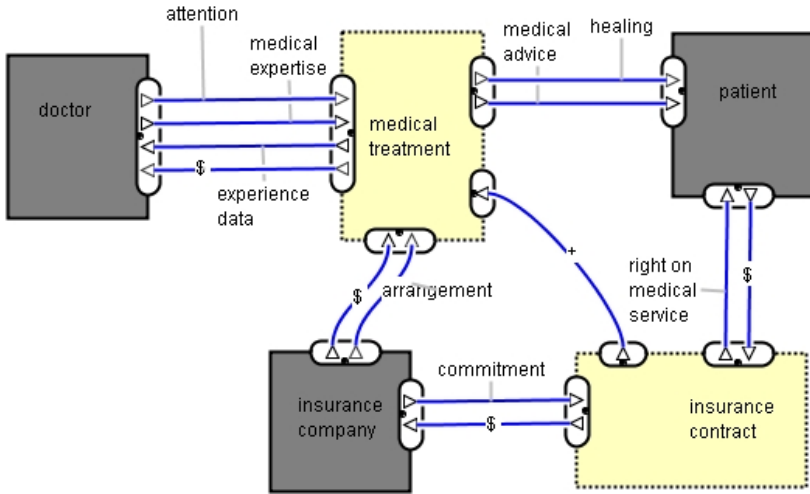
attention

medical expertise

doctor

$

experience data

medical treatment

medical advice

healing

patient

+

$

arrangement

right on medical service

$

insurance company

commitment

$

insurance contract